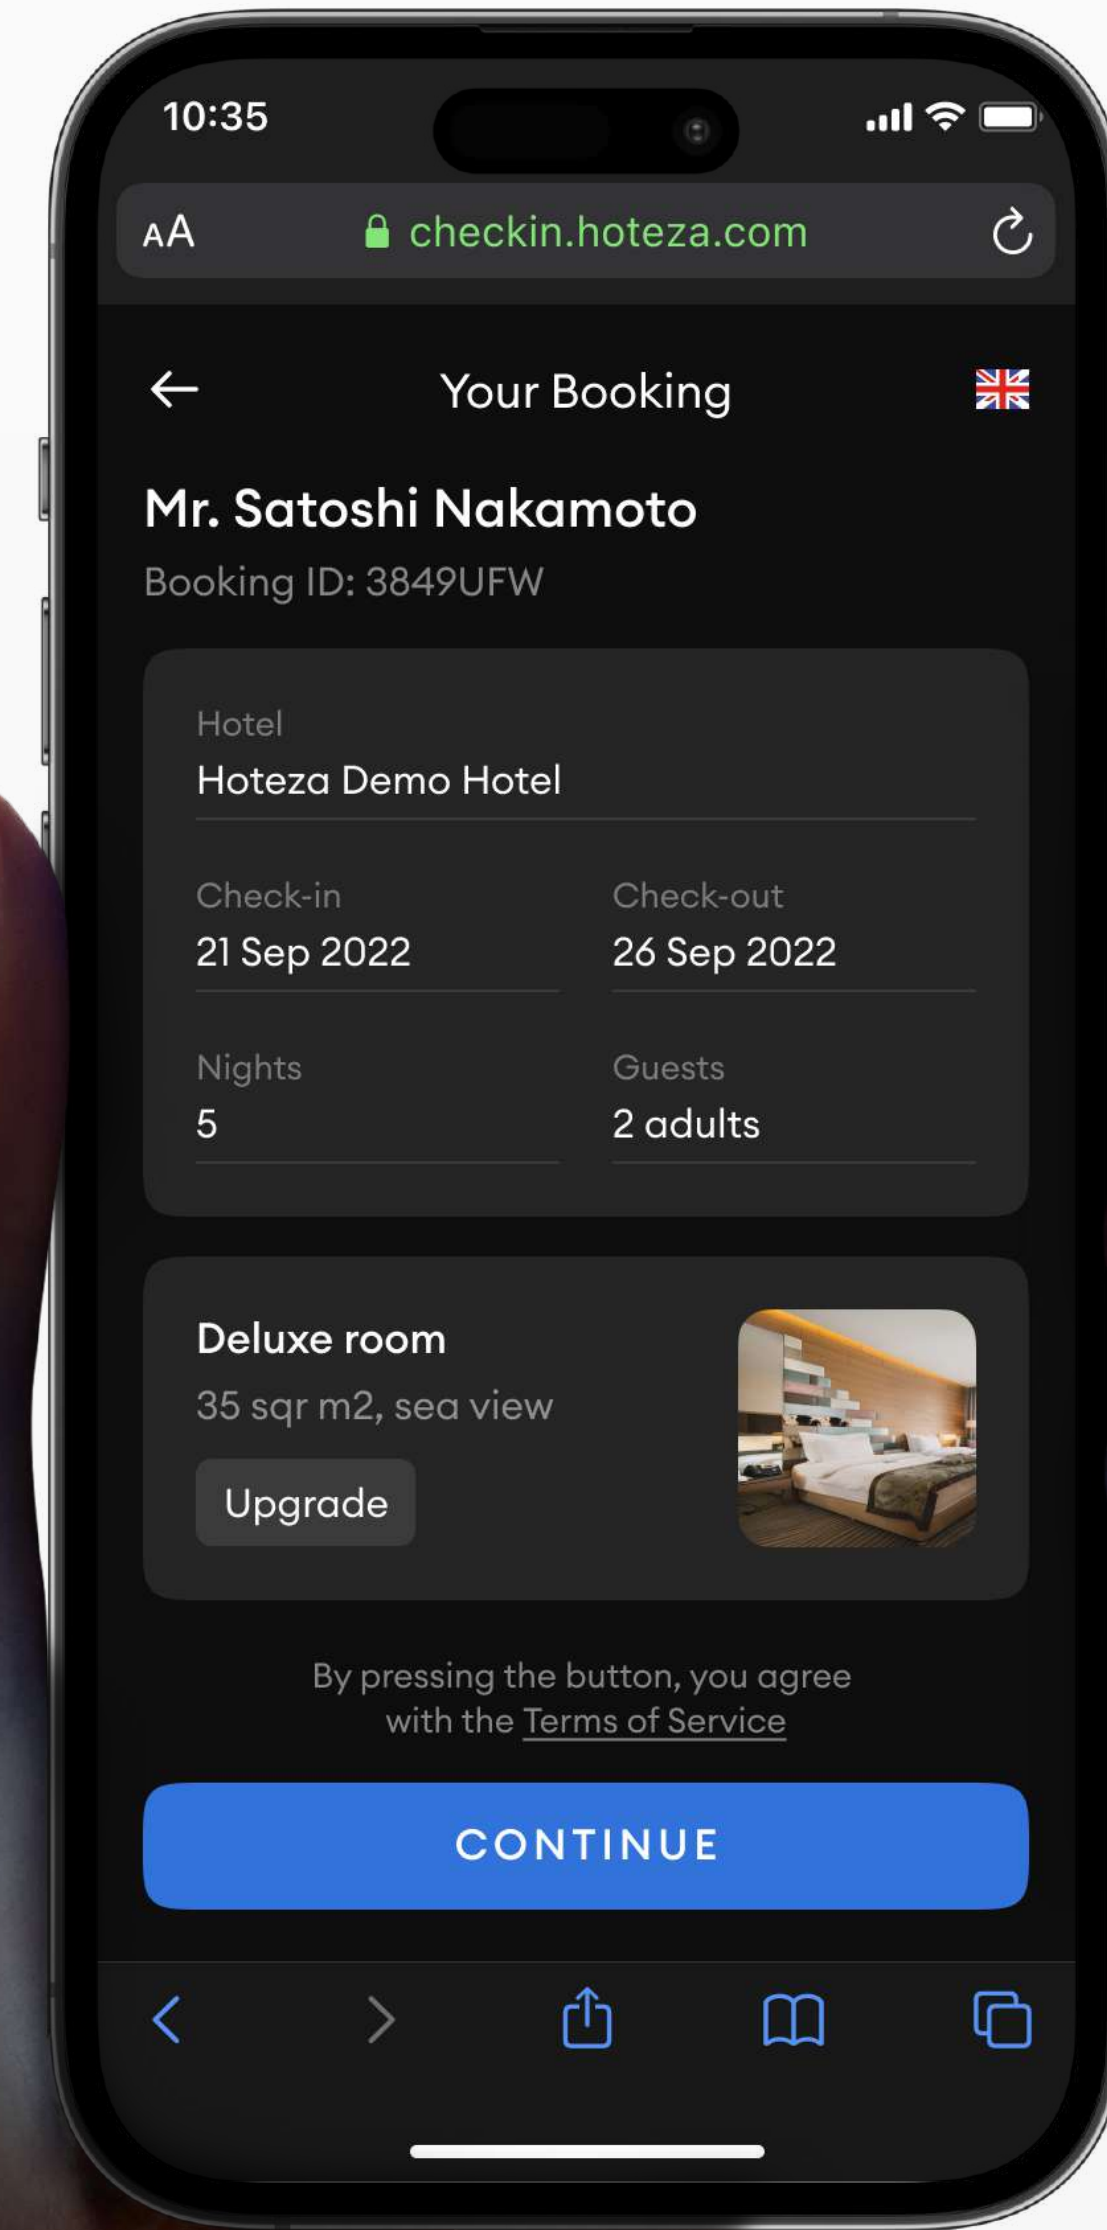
10:35

AA checkin.hoteza.com

Your Booking

Mr. Satoshi Nakamoto

Booking ID: 3849UFW

Hotel
Hoteza Demo Hotel

Check-in
21 Sep 2022

Check-out
26 Sep 2022

Nights
5

Guests
2 adults

Deluxe room
35 sqr m2, sea view

Upgrade

By pressing the button, you agree with the Terms of Service

CONTINUE